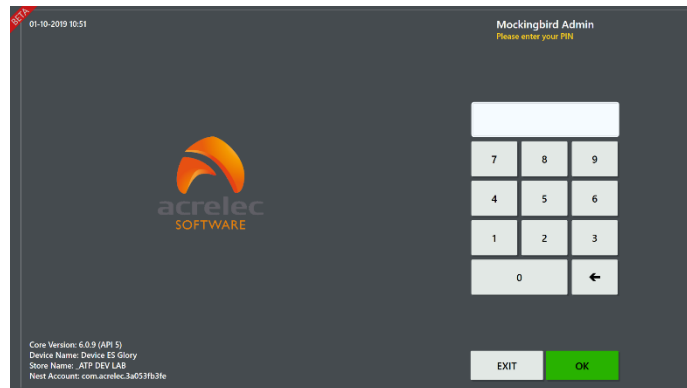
BETA

01-10-2019 10:51

Mockingbird Admin
Please enter your PIN

acrelec
SOFTWARE

| 7 | 8 | 9 |
|---|---|---|
| 4 | 5 | 6 |
| 1 | 2 | 3 |
| 0 | | ← |

Core Version: 6.0.9 (API 5)
Device Name: Device ES Glory
Store Name: _ATP DEV LAB
Nest Account: com.acrelec.3a053fb3fe

EXIT

OK